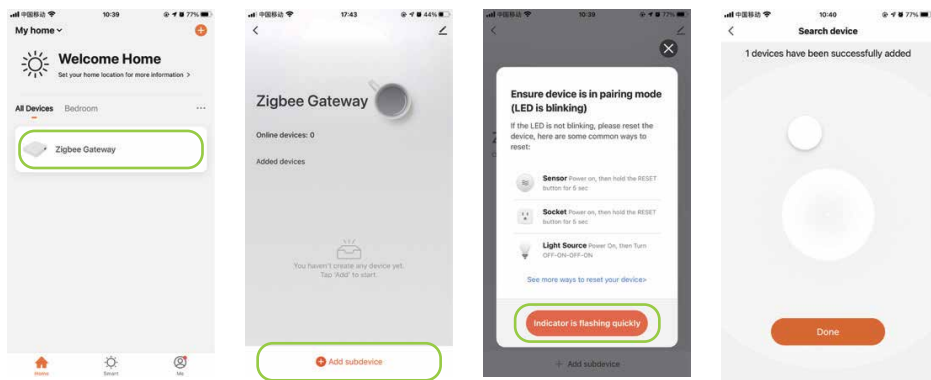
中国移动 10:39 77%

My home

Welcome Home

Set your home location for more information >

All Devices Bedroom ···

Zigbee Gateway

Home Smart Me

中国移动 17:43 44%

Zigbee Gateway

Online devices: 0

Added devices

You haven't create any device yet. Tap 'Add' to start.

Add subdevice

中国移动 10:39 77%

Ensure device is in pairing mode (LED is blinking)

If the LED is not blinking, please reset the device, here are some common ways to reset:

Sensor Power on, then hold the RESET button for 6 sec

Socket Power on, then hold the RESET button for 6 sec

Light Source Power On, then Turn OFF-ON-OFF-ON

See more ways to reset your device>

Indicator is flashing quickly

Add subdevice

中国移动 10:40 77%

Search device

1 devices have been successfully added

Done